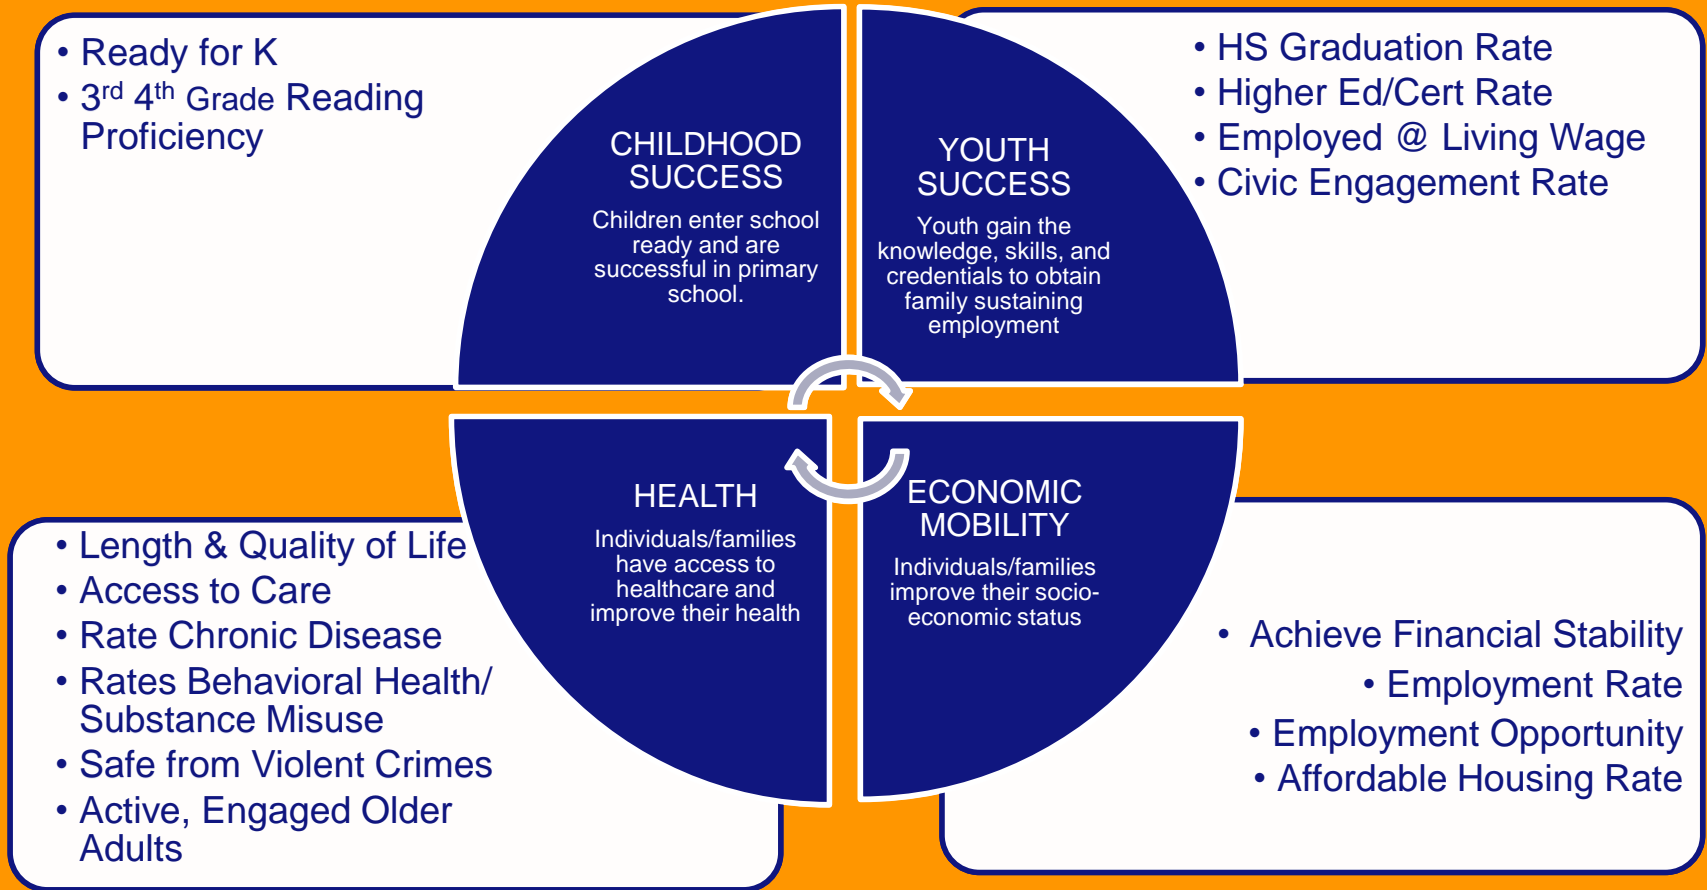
• Ready for K
• 3$^{rd}$ 4$^{th}$ Grade Reading Proficiency

CHILDHOOD SUCCESS
Children enter school ready and are successful in primary school.

YOUTH SUCCESS
Youth gain the knowledge, skills, and credentials to obtain family sustaining employment

• HS Graduation Rate
• Higher Ed/Cert Rate
• Employed @ Living Wage
• Civic Engagement Rate

HEALTH
Individuals/families have access to healthcare and improve their health

ECONOMIC MOBILITY
Individuals/families improve their socio-economic status

• Length & Quality of Life
• Access to Care
• Rate Chronic Disease
• Rates Behavioral Health/ Substance Misuse
• Safe from Violent Crimes
• Active, Engaged Older Adults

• Achieve Financial Stability
• Employment Rate
• Employment Opportunity
• Affordable Housing Rate